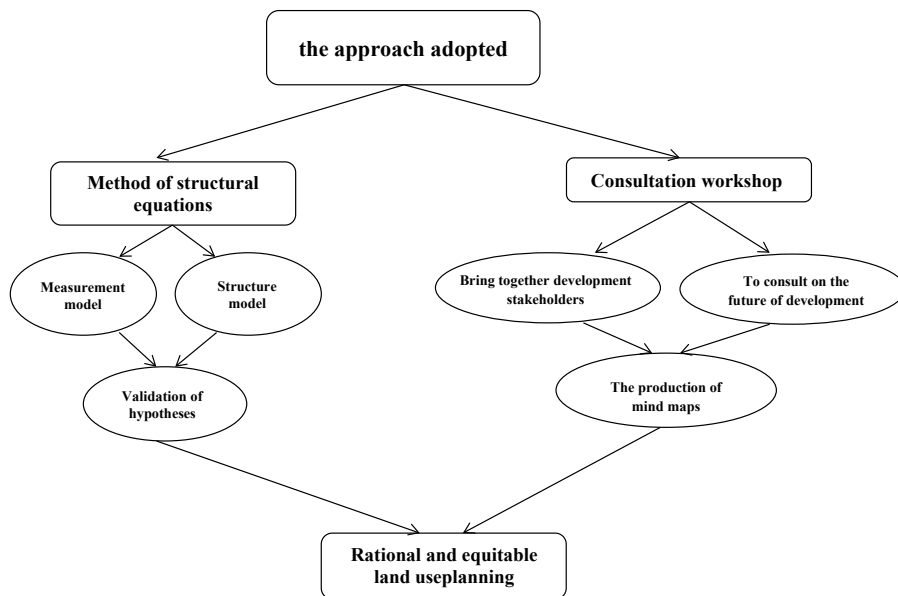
the approach adopted

Method of structural equations

Consultation workshop

Measurement model

Structure model

Bring together development stakeholders

To consult on the future of development

Validation of hypotheses

The production of mind maps

Rational and equitable land useplanning